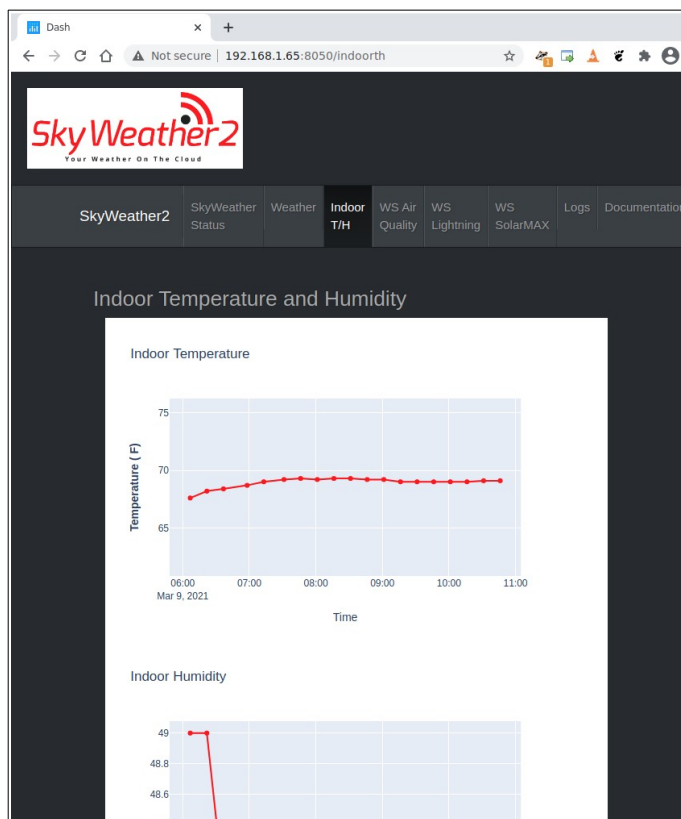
Dash × +

Not secure | 192.168.1.65:8050/indoorth

SkyWeather2
Your Weather On The Cloud

SkyWeather2 | SkyWeather Status | Weather | Indoor T/H | WS Air Quality | WS Lightning | WS SolarMAX | Logs | Documentation

Indoor Temperature and Humidity

Indoor Temperature

75
70
65
Temperature ( F)
06:00 Mar 9, 2021
07:00
08:00
09:00
10:00
11:00
Time

Indoor Humidity

49
48.8
48.6